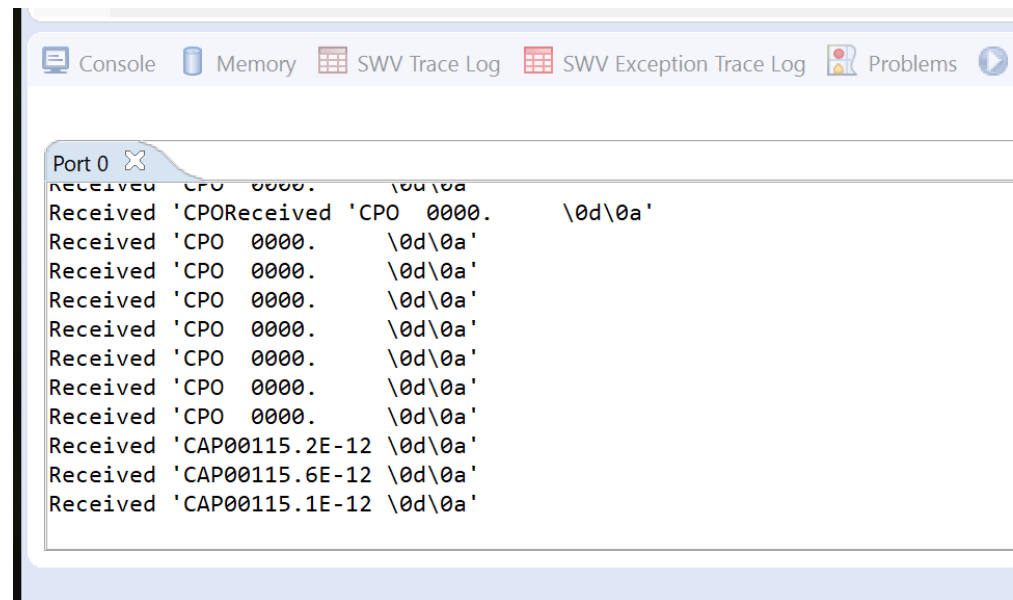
Console Memory SWV Trace Log SWV Exception Trace Log Problems

Port 0

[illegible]
Received 'CPOReceived 'CPO  0000.     \0d\0a'
Received 'CPO  0000.     \0d\0a'
Received 'CPO  0000.     \0d\0a'
Received 'CPO  0000.     \0d\0a'
Received 'CPO  0000.     \0d\0a'
Received 'CPO  0000.     \0d\0a'
Received 'CPO  0000.     \0d\0a'
Received 'CPO  0000.     \0d\0a'
Received 'CAP00115.2E-12 \0d\0a'
Received 'CAP00115.6E-12 \0d\0a'
Received 'CAP00115.1E-12 \0d\0a'